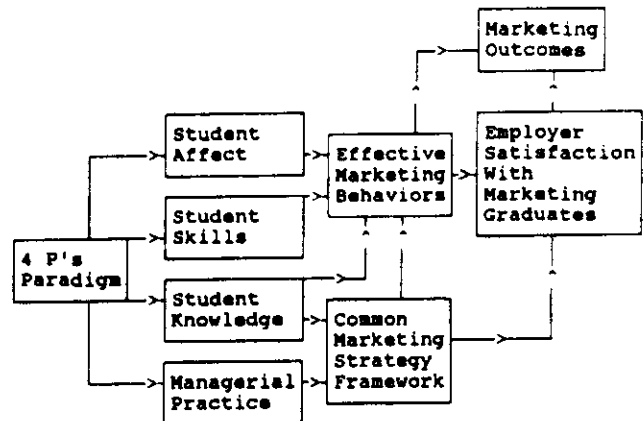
Marketing Outcomes

Student Affect

Effective Marketing Behaviors

Employer Satisfaction With Marketing Graduates

Student Skills

4 P's Paradigm

Student Knowledge

Common Marketing Strategy Framework

Managerial Practice